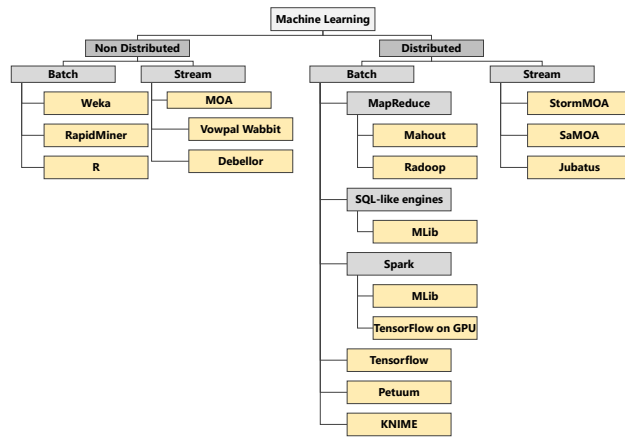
Machine Learning

Non Distributed

Batch

Weka

RapidMiner

R

Stream

MOA

Vowpal Wabbit

Debellor

Distributed

Batch

MapReduce

Mahout

Radoop

SQL-like engines

MLib

Spark

MLib

TensorFlow on GPU

Tensorflow

Petuum

KNIME

Stream

StormMOA

SaMOA

Jubatus